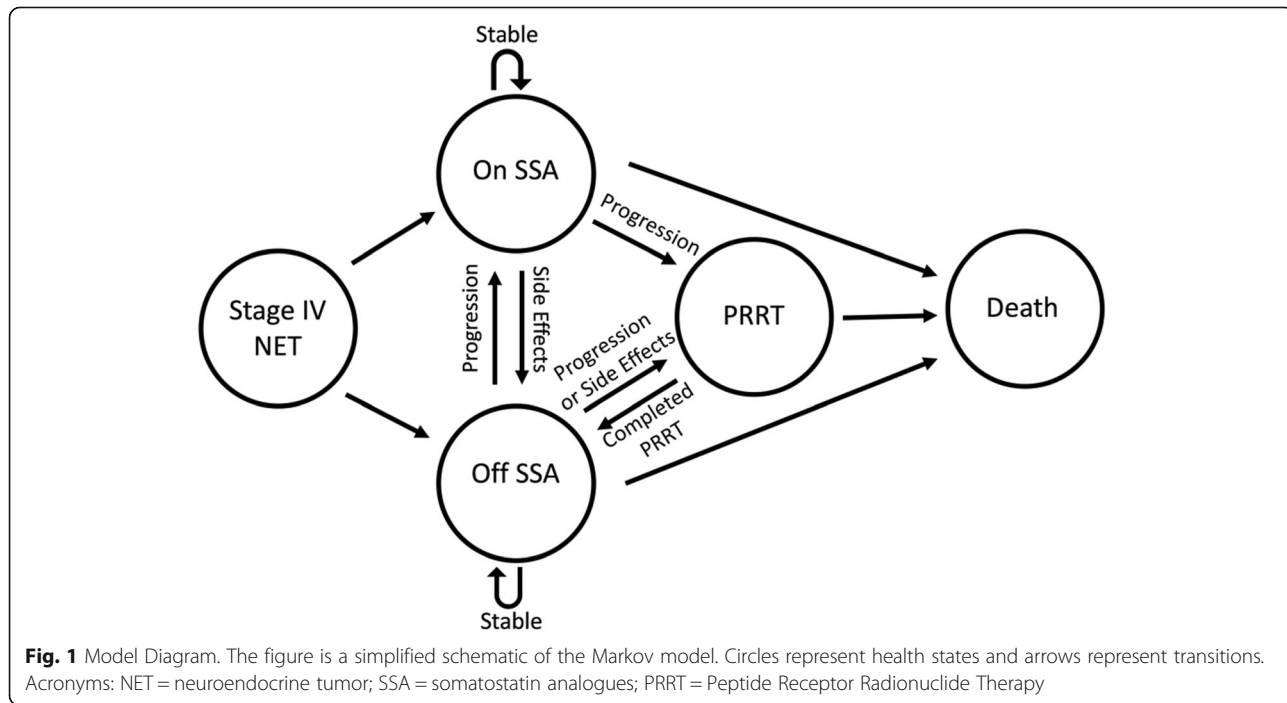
Stable

On SSA

Progression

Stage IV NET

Progression

Side Effects

PRRT

Death

Progression or Side Effects

Completed PRRT

Off SSA

Stable

**Fig. 1** Model Diagram. The figure is a simplified schematic of the Markov model. Circles represent health states and arrows represent transitions. Acronyms: NET = neuroendocrine tumor; SSA = somatostatin analogues; PRRT = Peptide Receptor Radionuclide Therapy